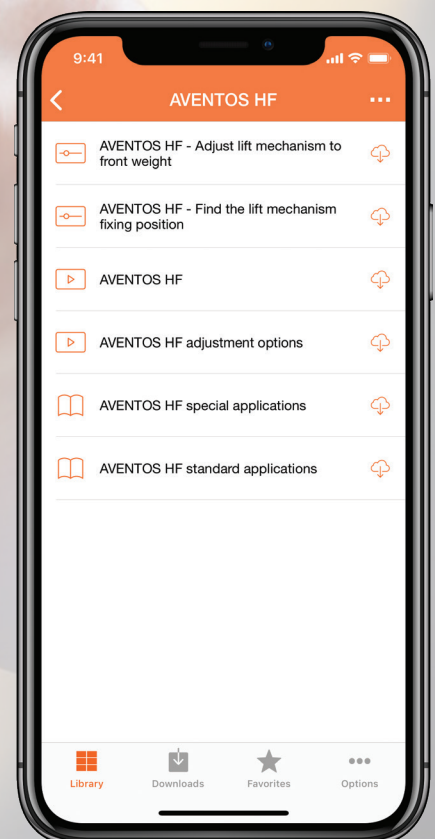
9:41

AVENTOS HF

AVENTOS HF - Adjust lift mechanism to front weight

AVENTOS HF - Find the lift mechanism fixing position

AVENTOS HF

AVENTOS HF adjustment options

AVENTOS HF special applications

AVENTOS HF standard applications

Library Downloads Favorites Options